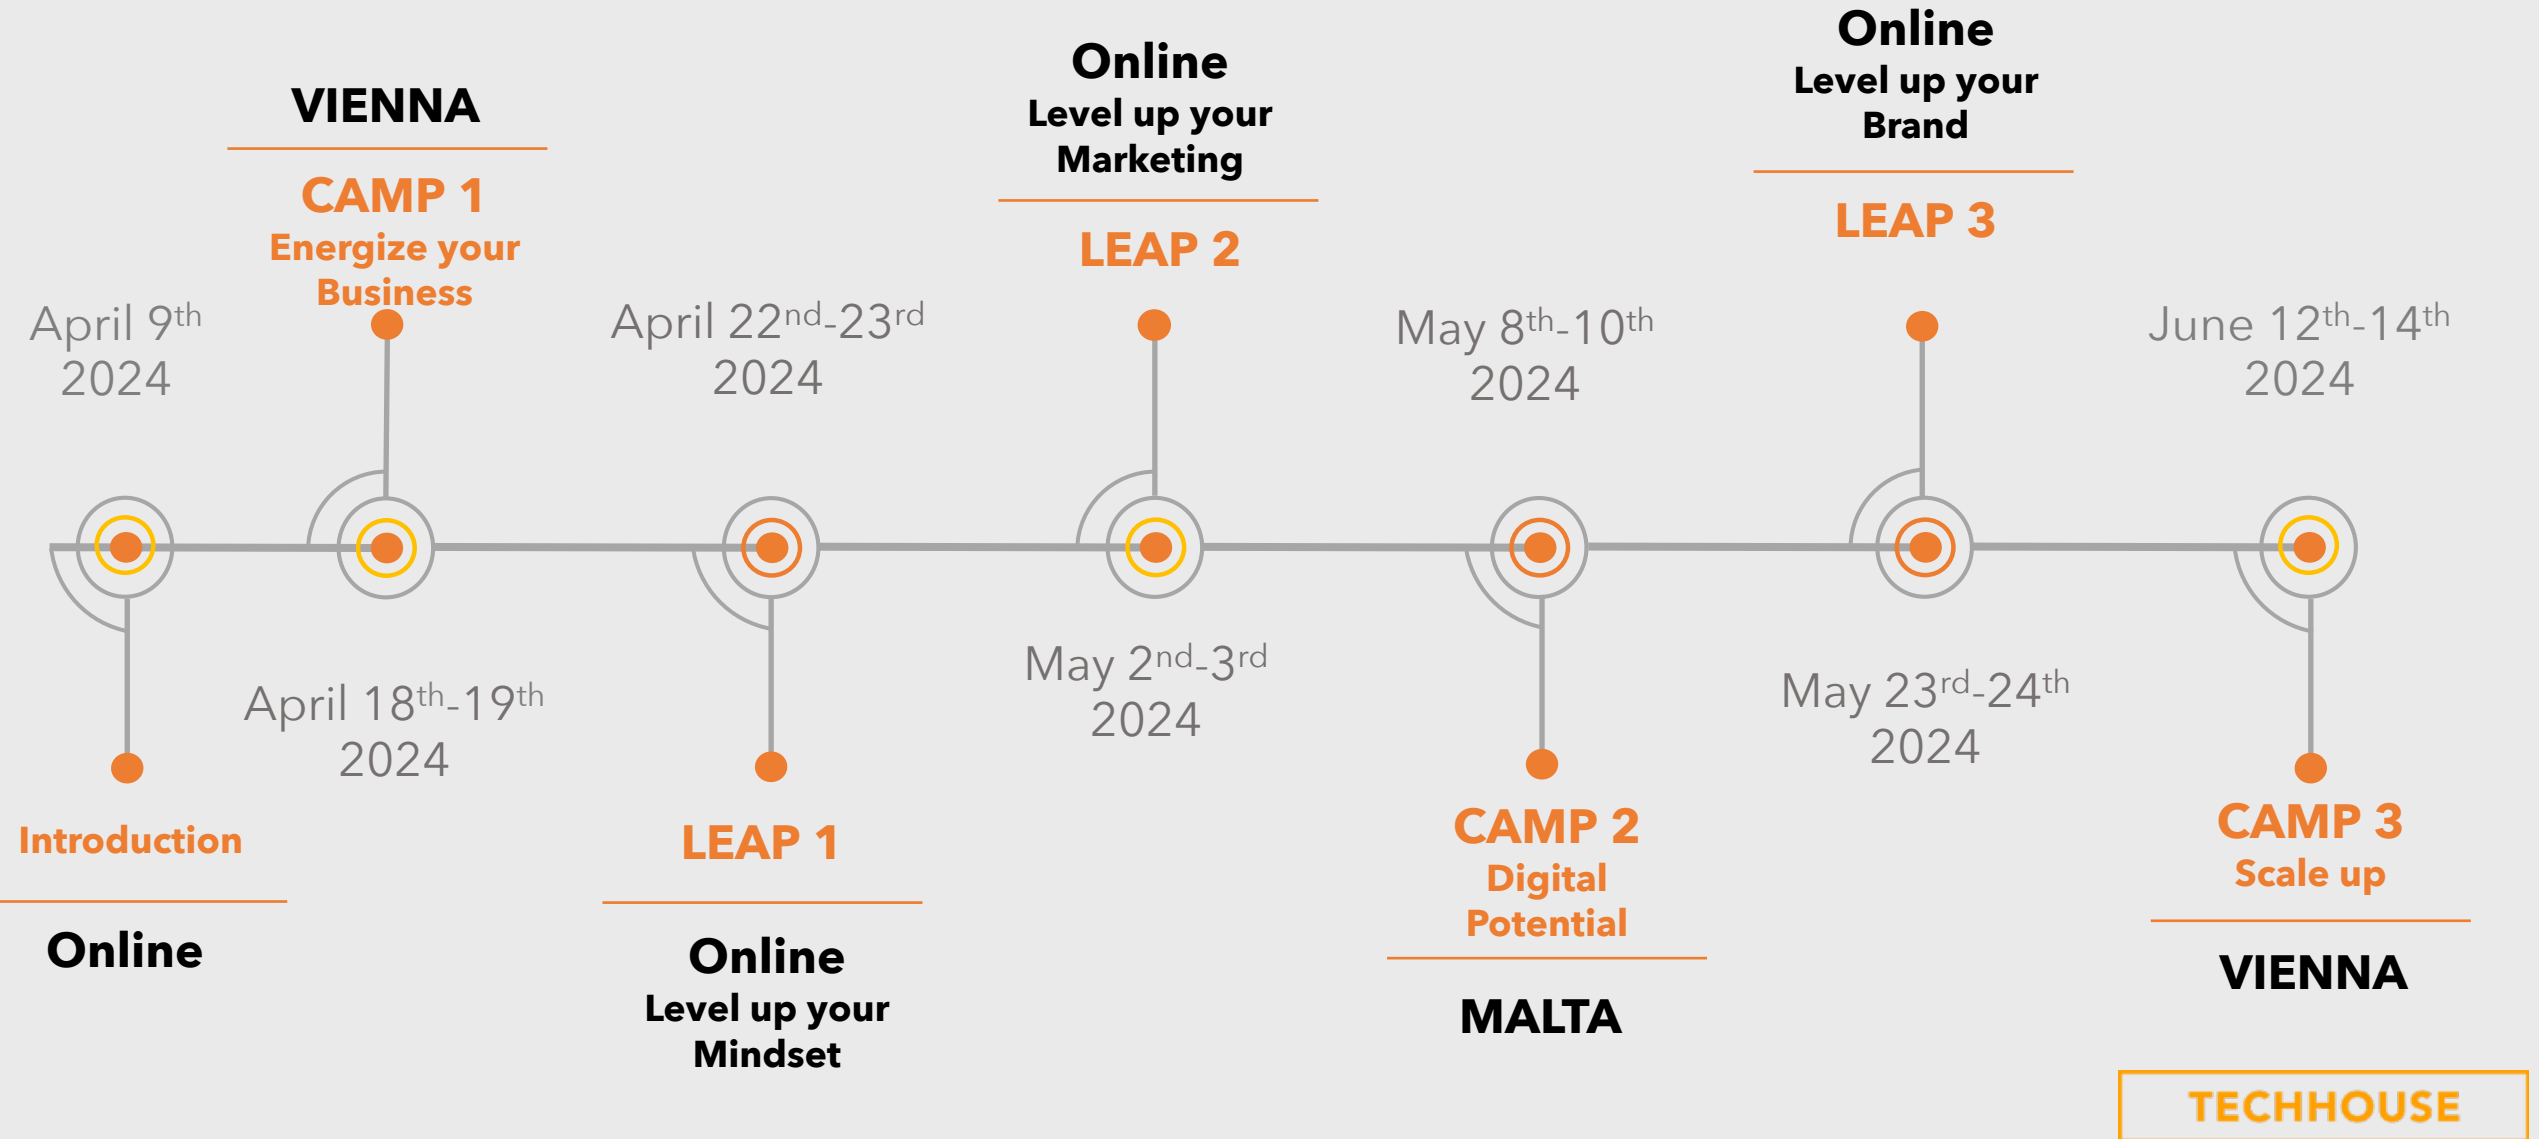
VIENNA

CAMP 1
Energize your Business

Online
Level up your Marketing

LEAP 2

Online
Level up your Brand

LEAP 3

April 9$^{th}$
2024

April 22$^{nd}$-23$^{rd}$
2024

May 8$^{th}$-10$^{th}$
2024

June 12$^{th}$-14$^{th}$
2024

April 18$^{th}$-19$^{th}$
2024

May 2$^{nd}$-3$^{rd}$
2024

May 23$^{rd}$-24$^{th}$
2024

Introduction

Online

LEAP 1

Online
Level up your Mindset

CAMP 2
Digital Potential

MALTA

CAMP 3
Scale up

VIENNA

TECHHOUSE